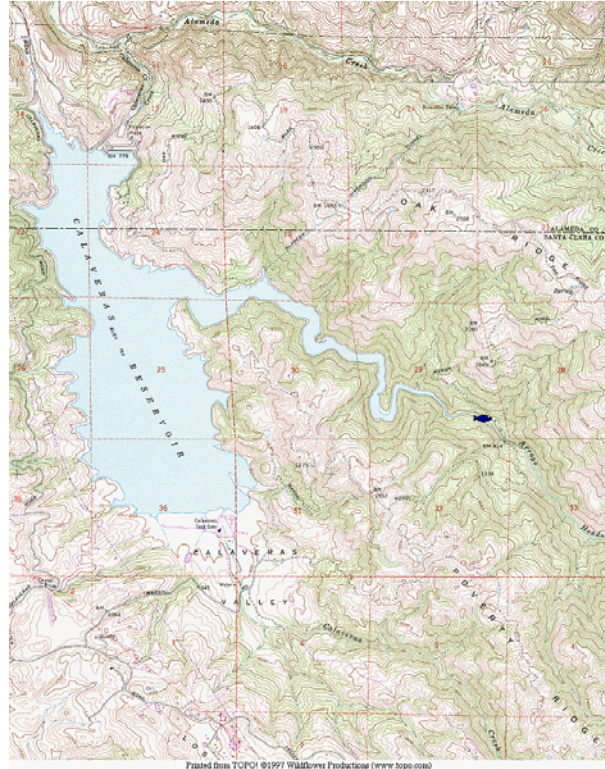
Alameda
Creek
Alameda
OAK
RIDGE
ALAMEDA CO
SANTA CLARA CO
CALAVERAS RESERVOIR
25
36
CALAVERAS
VALLEY
Calaveras
POVERTY
RIDGE
Arroyo
Hondo
Creek
Printed from TOPO! ©1997 Wildflower Productions (www.topo.com)